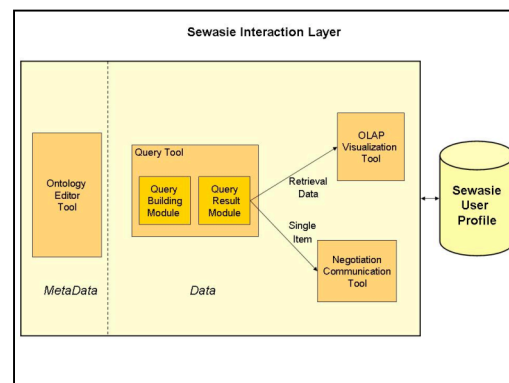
Sewasie Interaction Layer

Ontology Editor Tool

MetaData

Query Tool

Query Building Module

Query Result Module

Retrieval Data

Single Item

OLAP Visualization Tool

Negotiation Communication Tool

Data

Sewasie User Profile